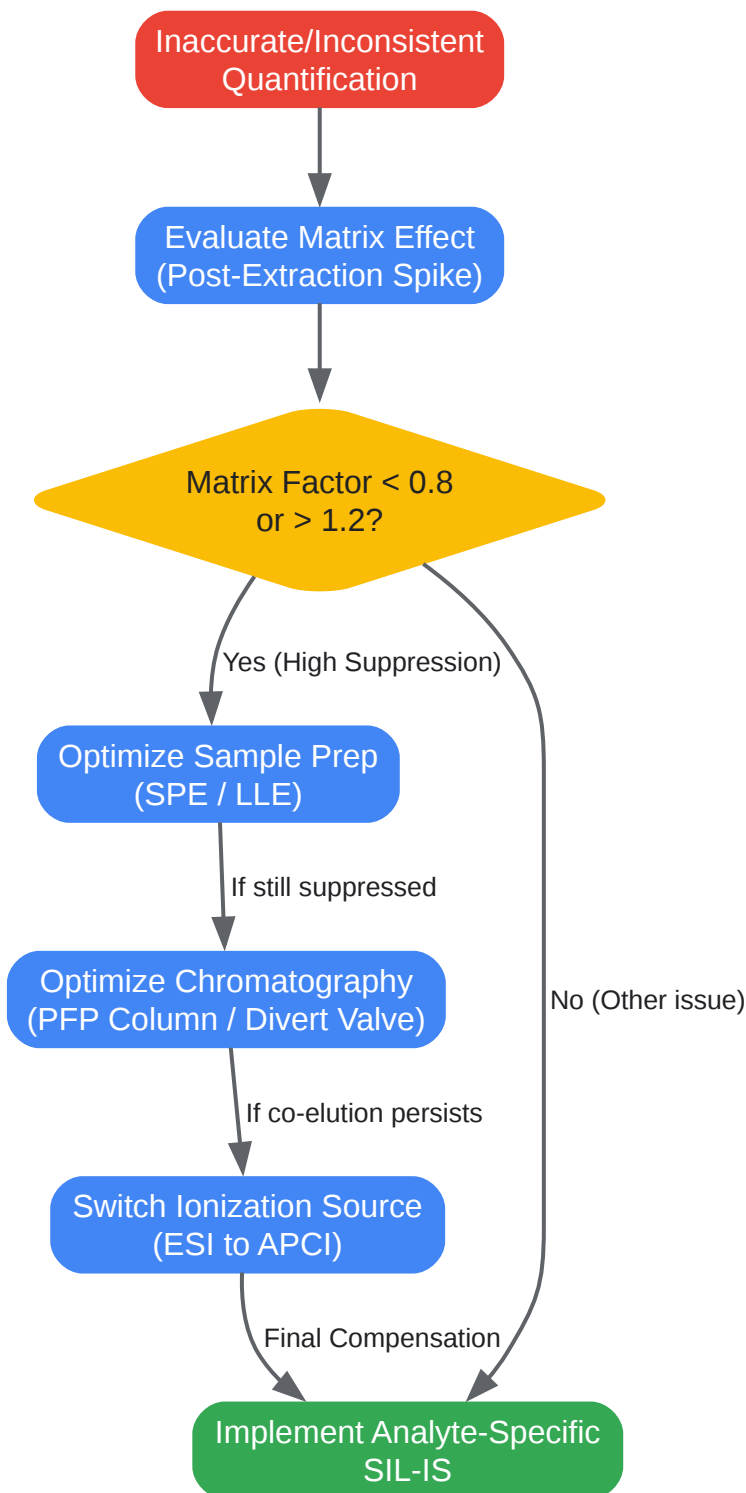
Inaccurate/Inconsistent Quantification

Evaluate Matrix Effect (Post-Extraction Spike)

Matrix Factor < 0.8 or > 1.2?

Yes (High Suppression)

Optimize Sample Prep (SPE / LLE)

If still suppressed

Optimize Chromatography (PFP Column / Divert Valve)

If co-elution persists

Switch Ionization Source (ESI to APCI)

Final Compensation

No (Other issue)

Implement Analyte-Specific SIL-IS